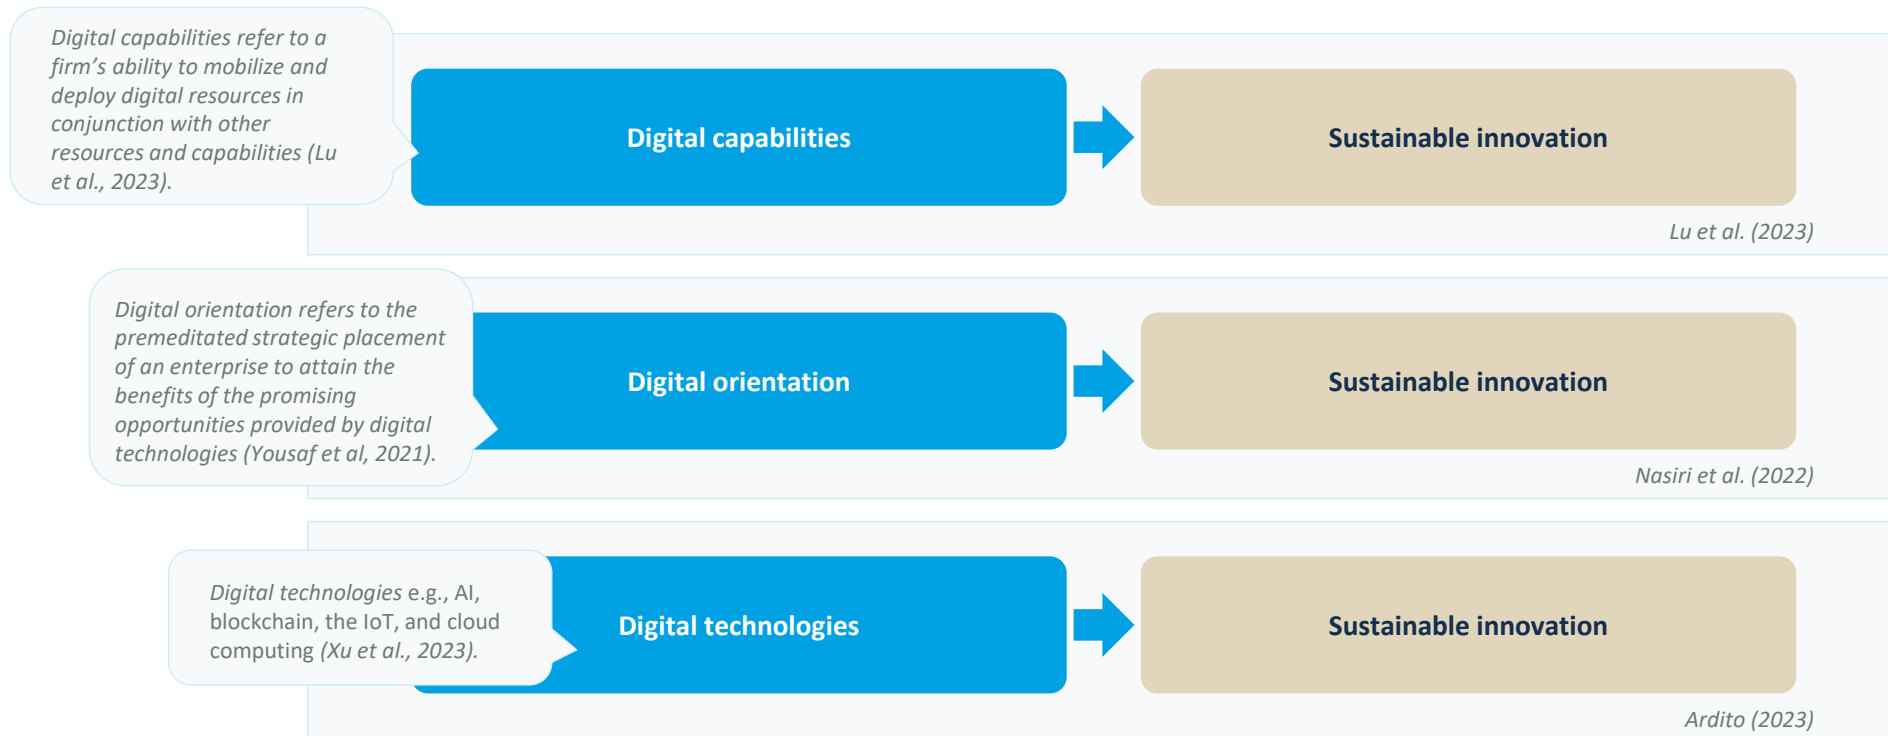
Digital capabilities refer to a firm’s ability to mobilize and deploy digital resources in conjunction with other resources and capabilities (Lu et al., 2023).

Digital capabilities

Sustainable innovation

Lu et al. (2023)

Digital orientation refers to the premeditated strategic placement of an enterprise to attain the benefits of the promising opportunities provided by digital technologies (Yousaf et al, 2021).

Digital orientation

Sustainable innovation

Nasiri et al. (2022)

Digital technologies e.g., AI, blockchain, the IoT, and cloud computing (Xu et al., 2023).

Digital technologies

Sustainable innovation

Ardito (2023)